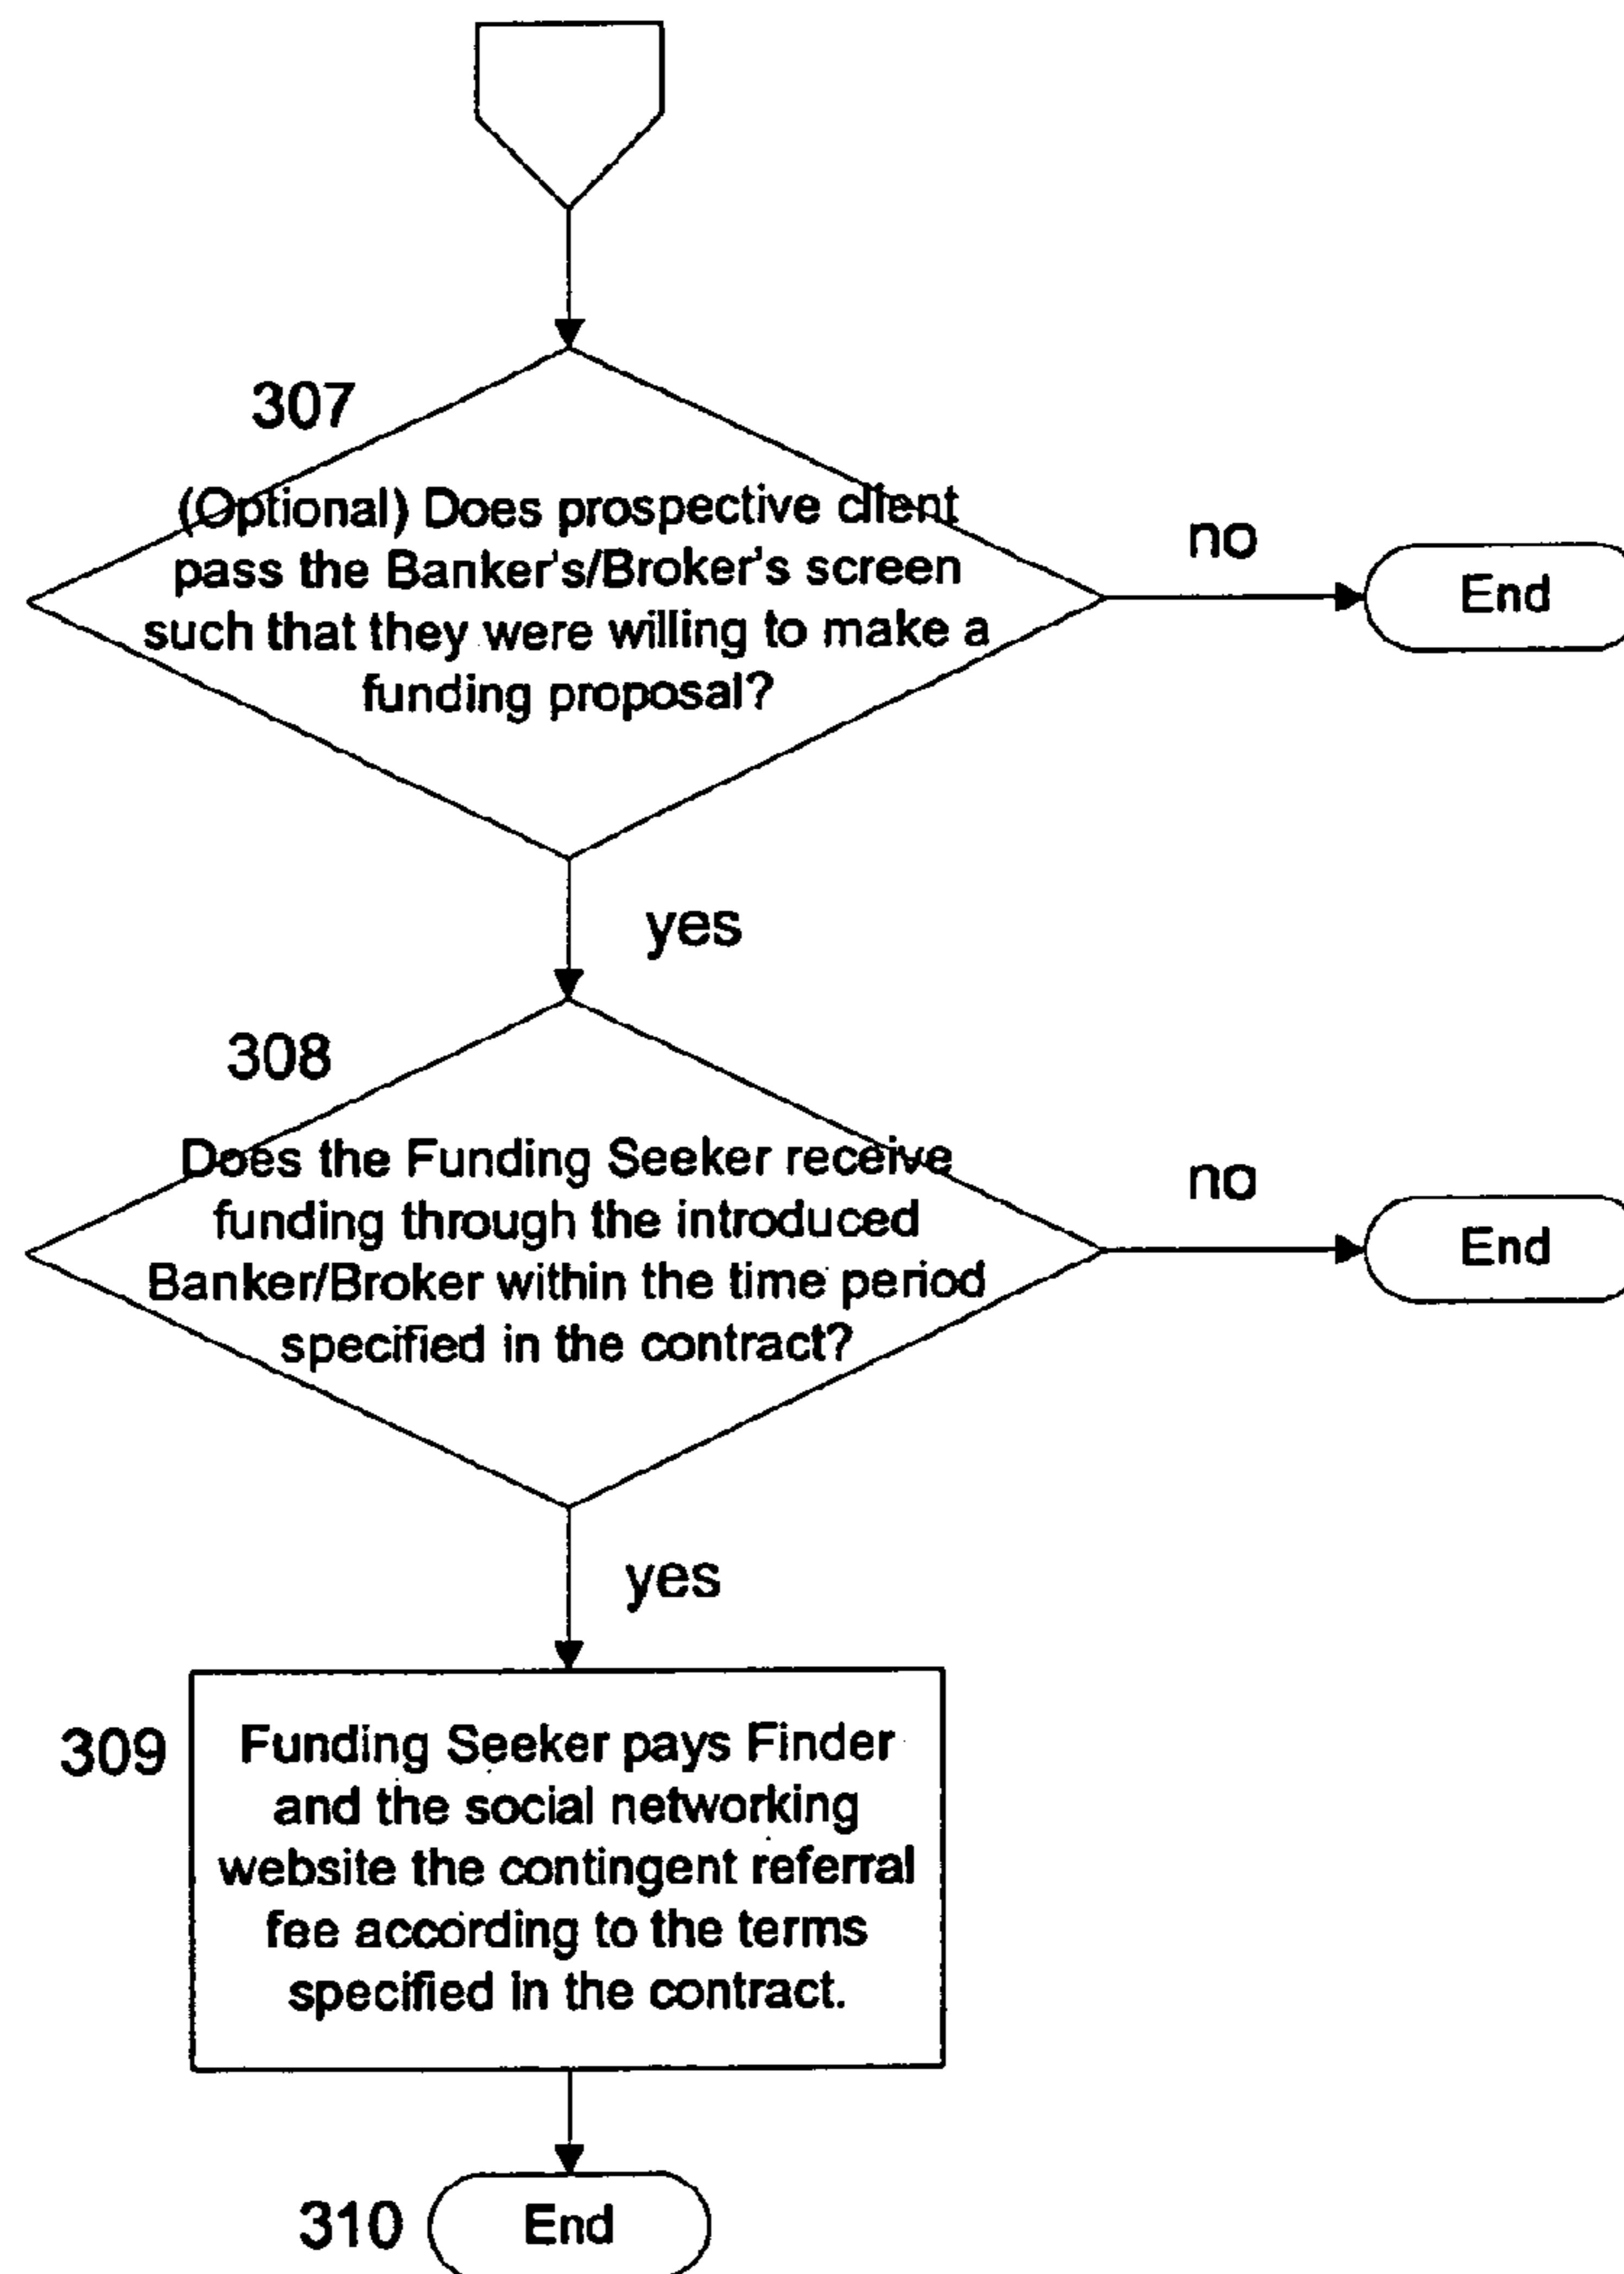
307

(Optional) Does prospective client pass the Banker's/Broker's screen such that they were willing to make a funding proposal?

no

End

yes

308

Does the Funding Seeker receive funding through the introduced Banker/Broker within the time period specified in the contract?

no

End

yes

309

Funding Seeker pays Finder and the social networking website the contingent referral fee according to the terms specified in the contract.

310

End